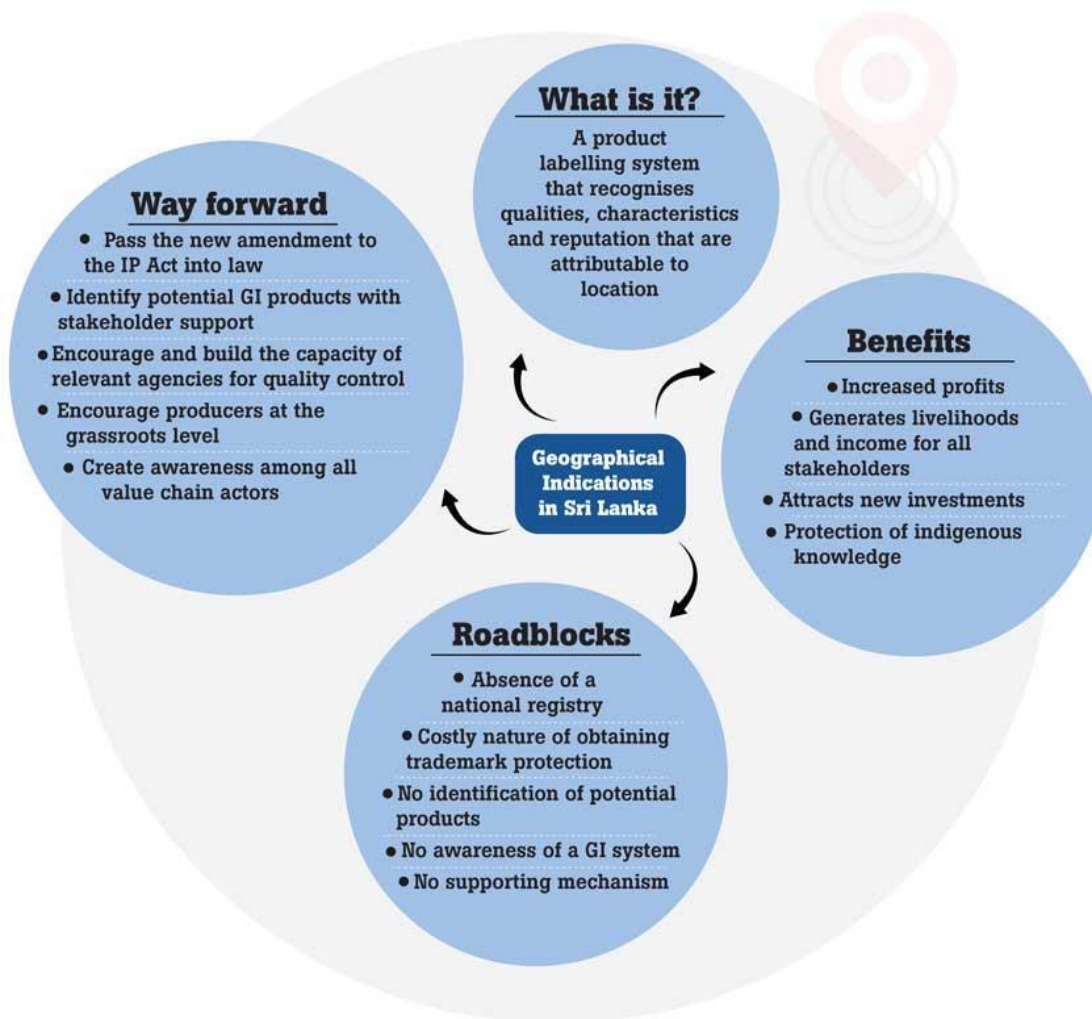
What is it?

A product labelling system that recognises qualities, characteristics and reputation that are attributable to location

Way forward

• Pass the new amendment to the IP Act into law
• Identify potential GI products with stakeholder support
• Encourage and build the capacity of relevant agencies for quality control
• Encourage producers at the grassroots level
• Create awareness among all value chain actors

Geographical Indications in Sri Lanka

Benefits

• Increased profits
• Generates livelihoods and income for all stakeholders
• Attracts new investments
• Protection of indigenous knowledge

Roadblocks

• Absence of a national registry
• Costly nature of obtaining trademark protection
• No identification of potential products
• No awareness of a GI system
• No supporting mechanism